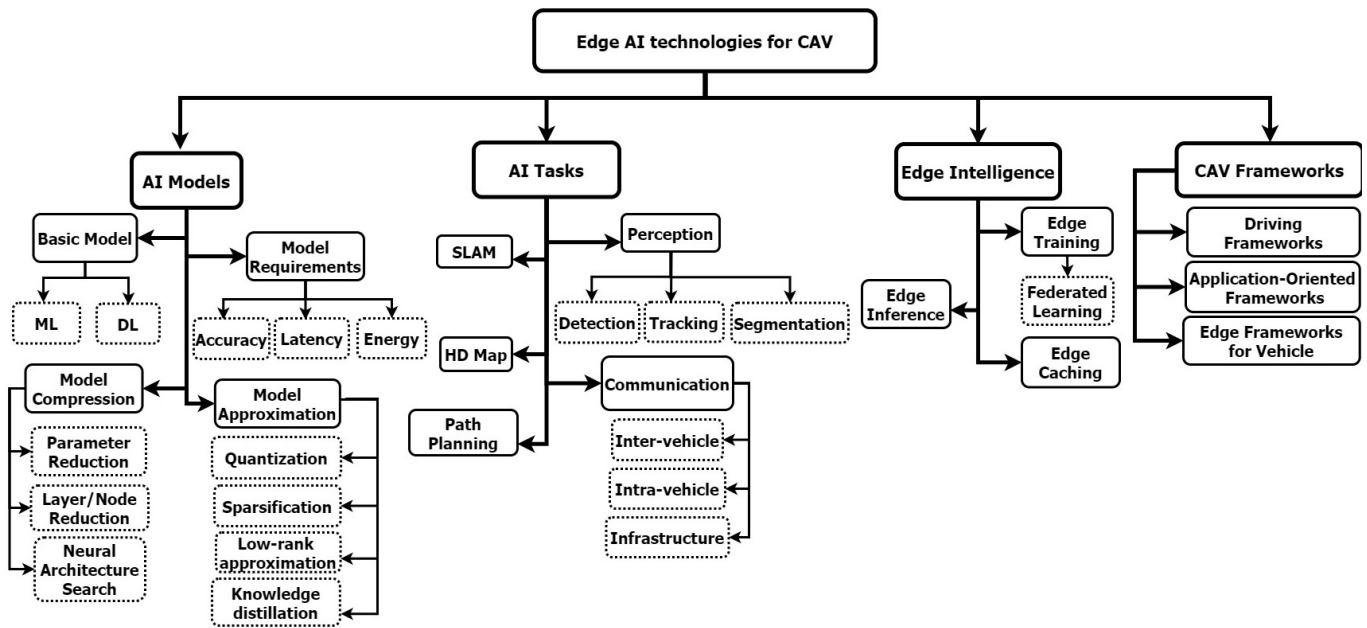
Edge AI technologies for CAV

AI Models

Basic Model

ML

DL

Model Requirements

Accuracy

Latency

Energy

Model Compression

Parameter Reduction

Layer/Node Reduction

Neural Architecture Search

Model Approximation

Quantization

Sparsification

Low-rank approximation

Knowledge distillation

AI Tasks

SLAM

Perception

Detection

Tracking

Segmentation

HD Map

Communication

Path Planning

Inter-vehicle

Intra-vehicle

Infrastructure

Edge Intelligence

Edge Training

Federated Learning

Edge Inference

Edge Caching

CAV Frameworks

Driving Frameworks

Application-Oriented Frameworks

Edge Frameworks for Vehicle